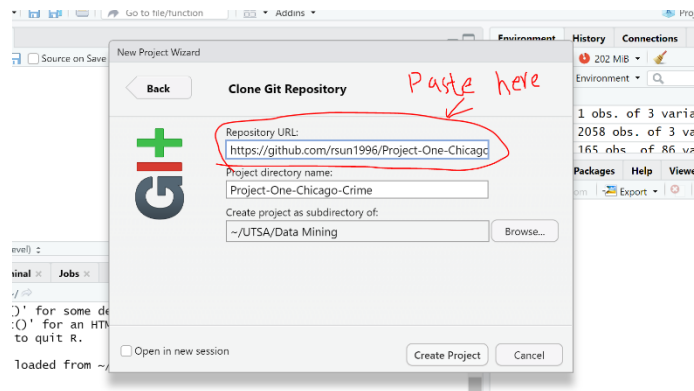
Go to file/function
Addins
Pro
Source on Save
Environment
History
Connections
202 MiB
Environment
1 obs. of 3 varia
2058 obs. of 3 va
165 obs. of 86 va
Packages
Help
Viewe
Export
evel)
inal
Jobs
~/
()' for some de
:()' for an HTM
to quit R.
loaded from ~/

New Project Wizard
Back
Clone Git Repository
Paste here
Repository URL:
https://github.com/rsun1996/Project-One-Chicago
Project directory name:
Project-One-Chicago-Crime
Create project as subdirectory of:
~/UTSA/Data Mining
Browse...
Open in new session
Create Project
Cancel